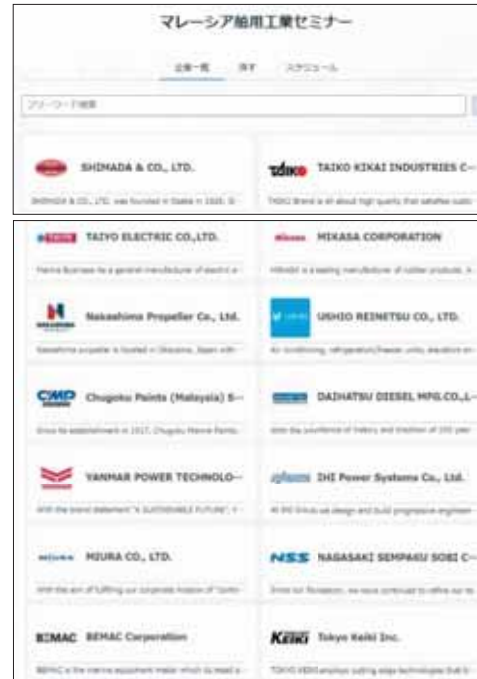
マレーシア舶用工業セミナー

企業一覧　詳す　スケジュール

フリーワード検索

SHIMADA & CO., LTD.

SHIMADA & CO., LTD. was founded in Osaka in 1920. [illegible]

TAIKO KIKAI INDUSTRIES C...

TAIKO Brand is all about high quality that satisfies custo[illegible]

TAIYO ELECTRIC CO.,LTD.

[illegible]

MIKASA CORPORATION

MIKASA is a leading manufacturer of rubber products. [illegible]

Nakashima Propeller Co., Ltd.

Nakashima propeller is located in Okayama, Japan with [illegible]

USHIO REINETSU CO., LTD.

Air conditioning, refrigeration/freezer units, elevators an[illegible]

CMP Chugoku Paints (Malaysia) S...

Since its establishment in 1917, Chugoku Marine Paints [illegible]

DAIHATSU DIESEL MFG.CO.,L...

With the confidence of history and tradition of 100 year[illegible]

YANMAR POWER TECHNOLO...

With the brand statement "A SUSTAINABLE FUTURE", Y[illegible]

IHI Power Systems Co., Ltd.

At IHI Group we design and build progressive engineer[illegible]

MIURA CO., LTD.

With the aim of fulfilling our corporate mission of "Contri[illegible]

NSS NAGASAKI SEMPAKU SOBI C...

Since our foundation, we have continued to refine our te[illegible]

BEMAC BEMAC Corporation

BEMAC is the marine equipment maker which is head q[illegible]

Keiki Tokyo Keiki Inc.

TOKYO KEIKI employs cutting edge technologies that b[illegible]